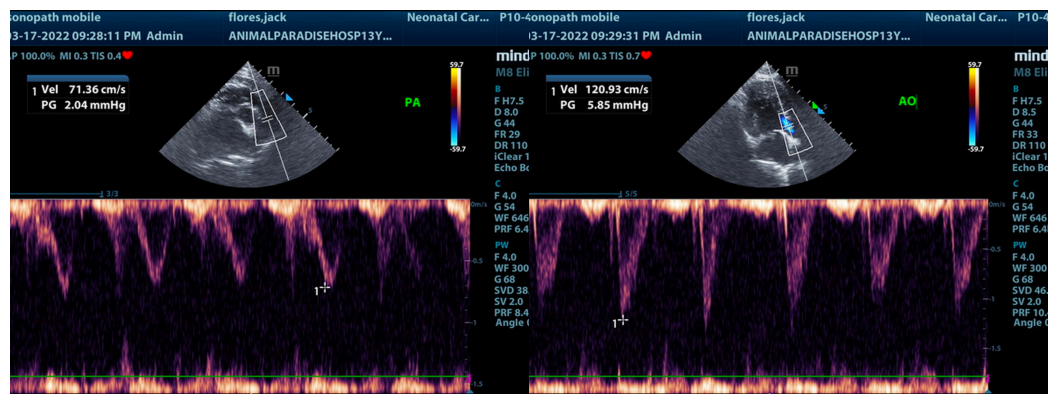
onopath mobile
flores,jack
Neonatal Car...
P10-4
03-17-2022 09:28:11 PM Admin
ANIMALPARADISEHOSP13Y...
P 100.0% MI 0.3 TIS 0.4
1 Vel 71.36 cm/s
PG 2.04 mHg
m
PA
59.7
-59.7
mind
M8 Eli
B
F H7.5
D 8.0
G 44
FR 29
DR 110
iClear 1
Echo Bo
C
F 4.0
G 54
WF 646
PRF 6.4
PW
F 4.0
WF 300
G 68
SVD 38
SV 2.0
PRF 8.4
Angle 0
3/3
cm/s
-0.5
1
-1
-1.5

onopath mobile
flores,jack
Neonatal Car...
P10-4
03-17-2022 09:29:31 PM Admin
ANIMALPARADISEHOSP13Y...
P 100.0% MI 0.3 TIS 0.7
1 Vel 120.93 cm/s
PG 5.85 mmHg
m
AO
59.7
-59.7
mind
M8 Eli
B
F H7.5
D 8.5
G 44
FR 33
DR 110
iClear 1
Echo Bo
C
F 4.0
G 54
WF 646
PRF 6.4
PW
F 4.0
WF 300
G 68
SVD 46.
SV 2.0
PRF 10.
Angle 0
5/5
cm/s
-0.5
1
-1
-1.5